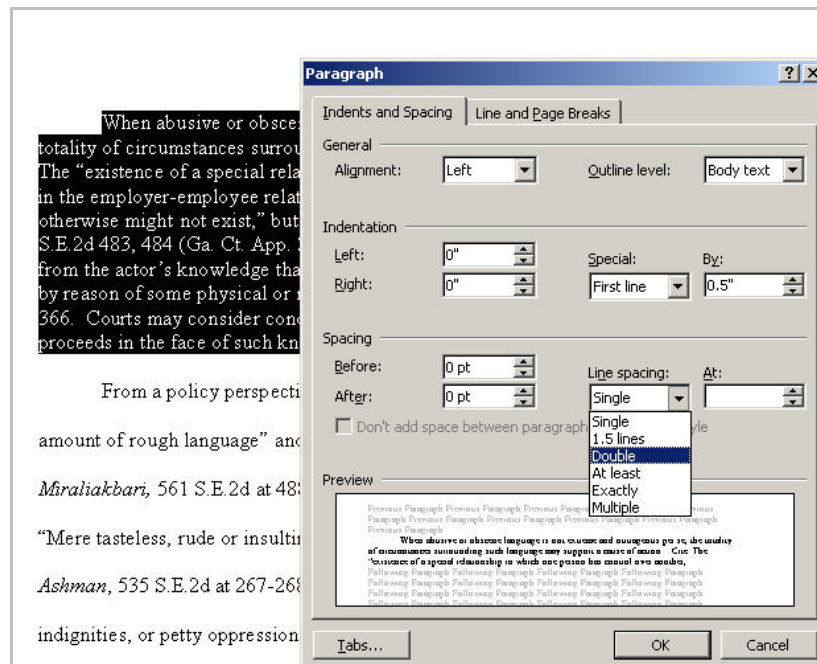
When abusive or obsce
totality of circumstances surrou
The "existence of a special rela
in the employer-employee relat
otherwise might not exist," but
S.E.2d 483, 484 (Ga. Ct. App. 
from the actor's knowledge tha
by reason of some physical or 
366. Courts may consider con
proceeds in the face of such kn

From a policy perspecti

amount of rough language" an

*Miraliakbari,* 561 S.E.2d at 48

"Mere tasteless, rude or insulti

*Ashman*, 535 S.E.2d at 267-26

indignities, or petty oppression

Paragraph
?
X
Indents and Spacing
Line and Page Breaks
General
Alignment:
Left
Outline level:
Body text
Indentation
Left:
0"
Right:
0"
Special:
First line
By:
0.5"
Spacing
Before:
0 pt
After:
0 pt
Line spacing:
Single
At:
Don't add space between paragraph
yle
Single
1.5 lines
Double
At least
Exactly
Multiple
Preview
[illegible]
Tabs...
OK
Cancel